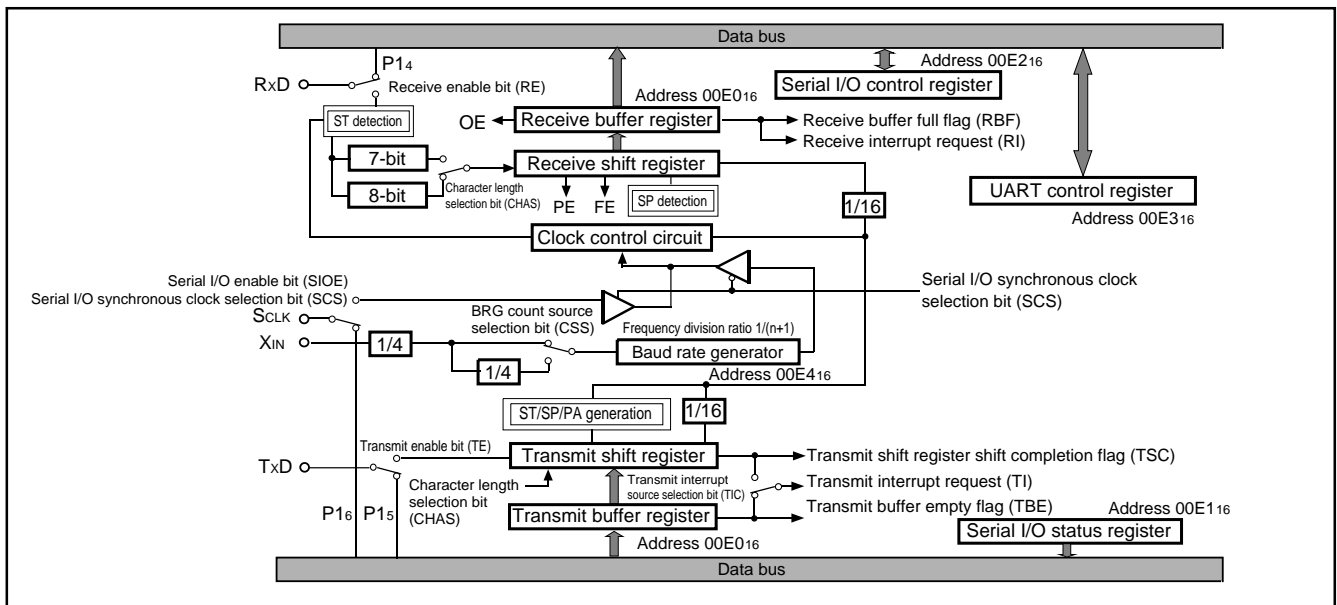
Data bus

P1$_4$

Address 00E2$_{16}$

RxD

Receive enable bit (RE)

Serial I/O control register

Address 00E0$_{16}$

ST detection

OE

Receive buffer register

Receive buffer full flag (RBF)

Receive interrupt request (RI)

7-bit

Receive shift register

8-bit

Character length selection bit (CHAS)

PE

FE

SP detection

1/16

UART control register

Address 00E3$_{16}$

Clock control circuit

Serial I/O enable bit (SIOE)

Serial I/O synchronous clock selection bit (SCS)

Serial I/O synchronous clock selection bit (SCS)

BRG count source selection bit (CSS)

SCLK

Frequency division ratio 1/(n+1)

XIN

1/4

Baud rate generator

1/4

Address 00E4$_{16}$

ST/SP/PA generation

1/16

Transmit enable bit (TE)

TxD

Transmit shift register

Transmit shift register shift completion flag (TSC)

Character length selection bit (CHAS)

Transmit interrupt source selection bit (TIC)

Transmit interrupt request (TI)

Transmit buffer empty flag (TBE)

Address 00E1$_{16}$

P1$_6$

P1$_5$

Transmit buffer register

Serial I/O status register

Address 00E0$_{16}$

Data bus